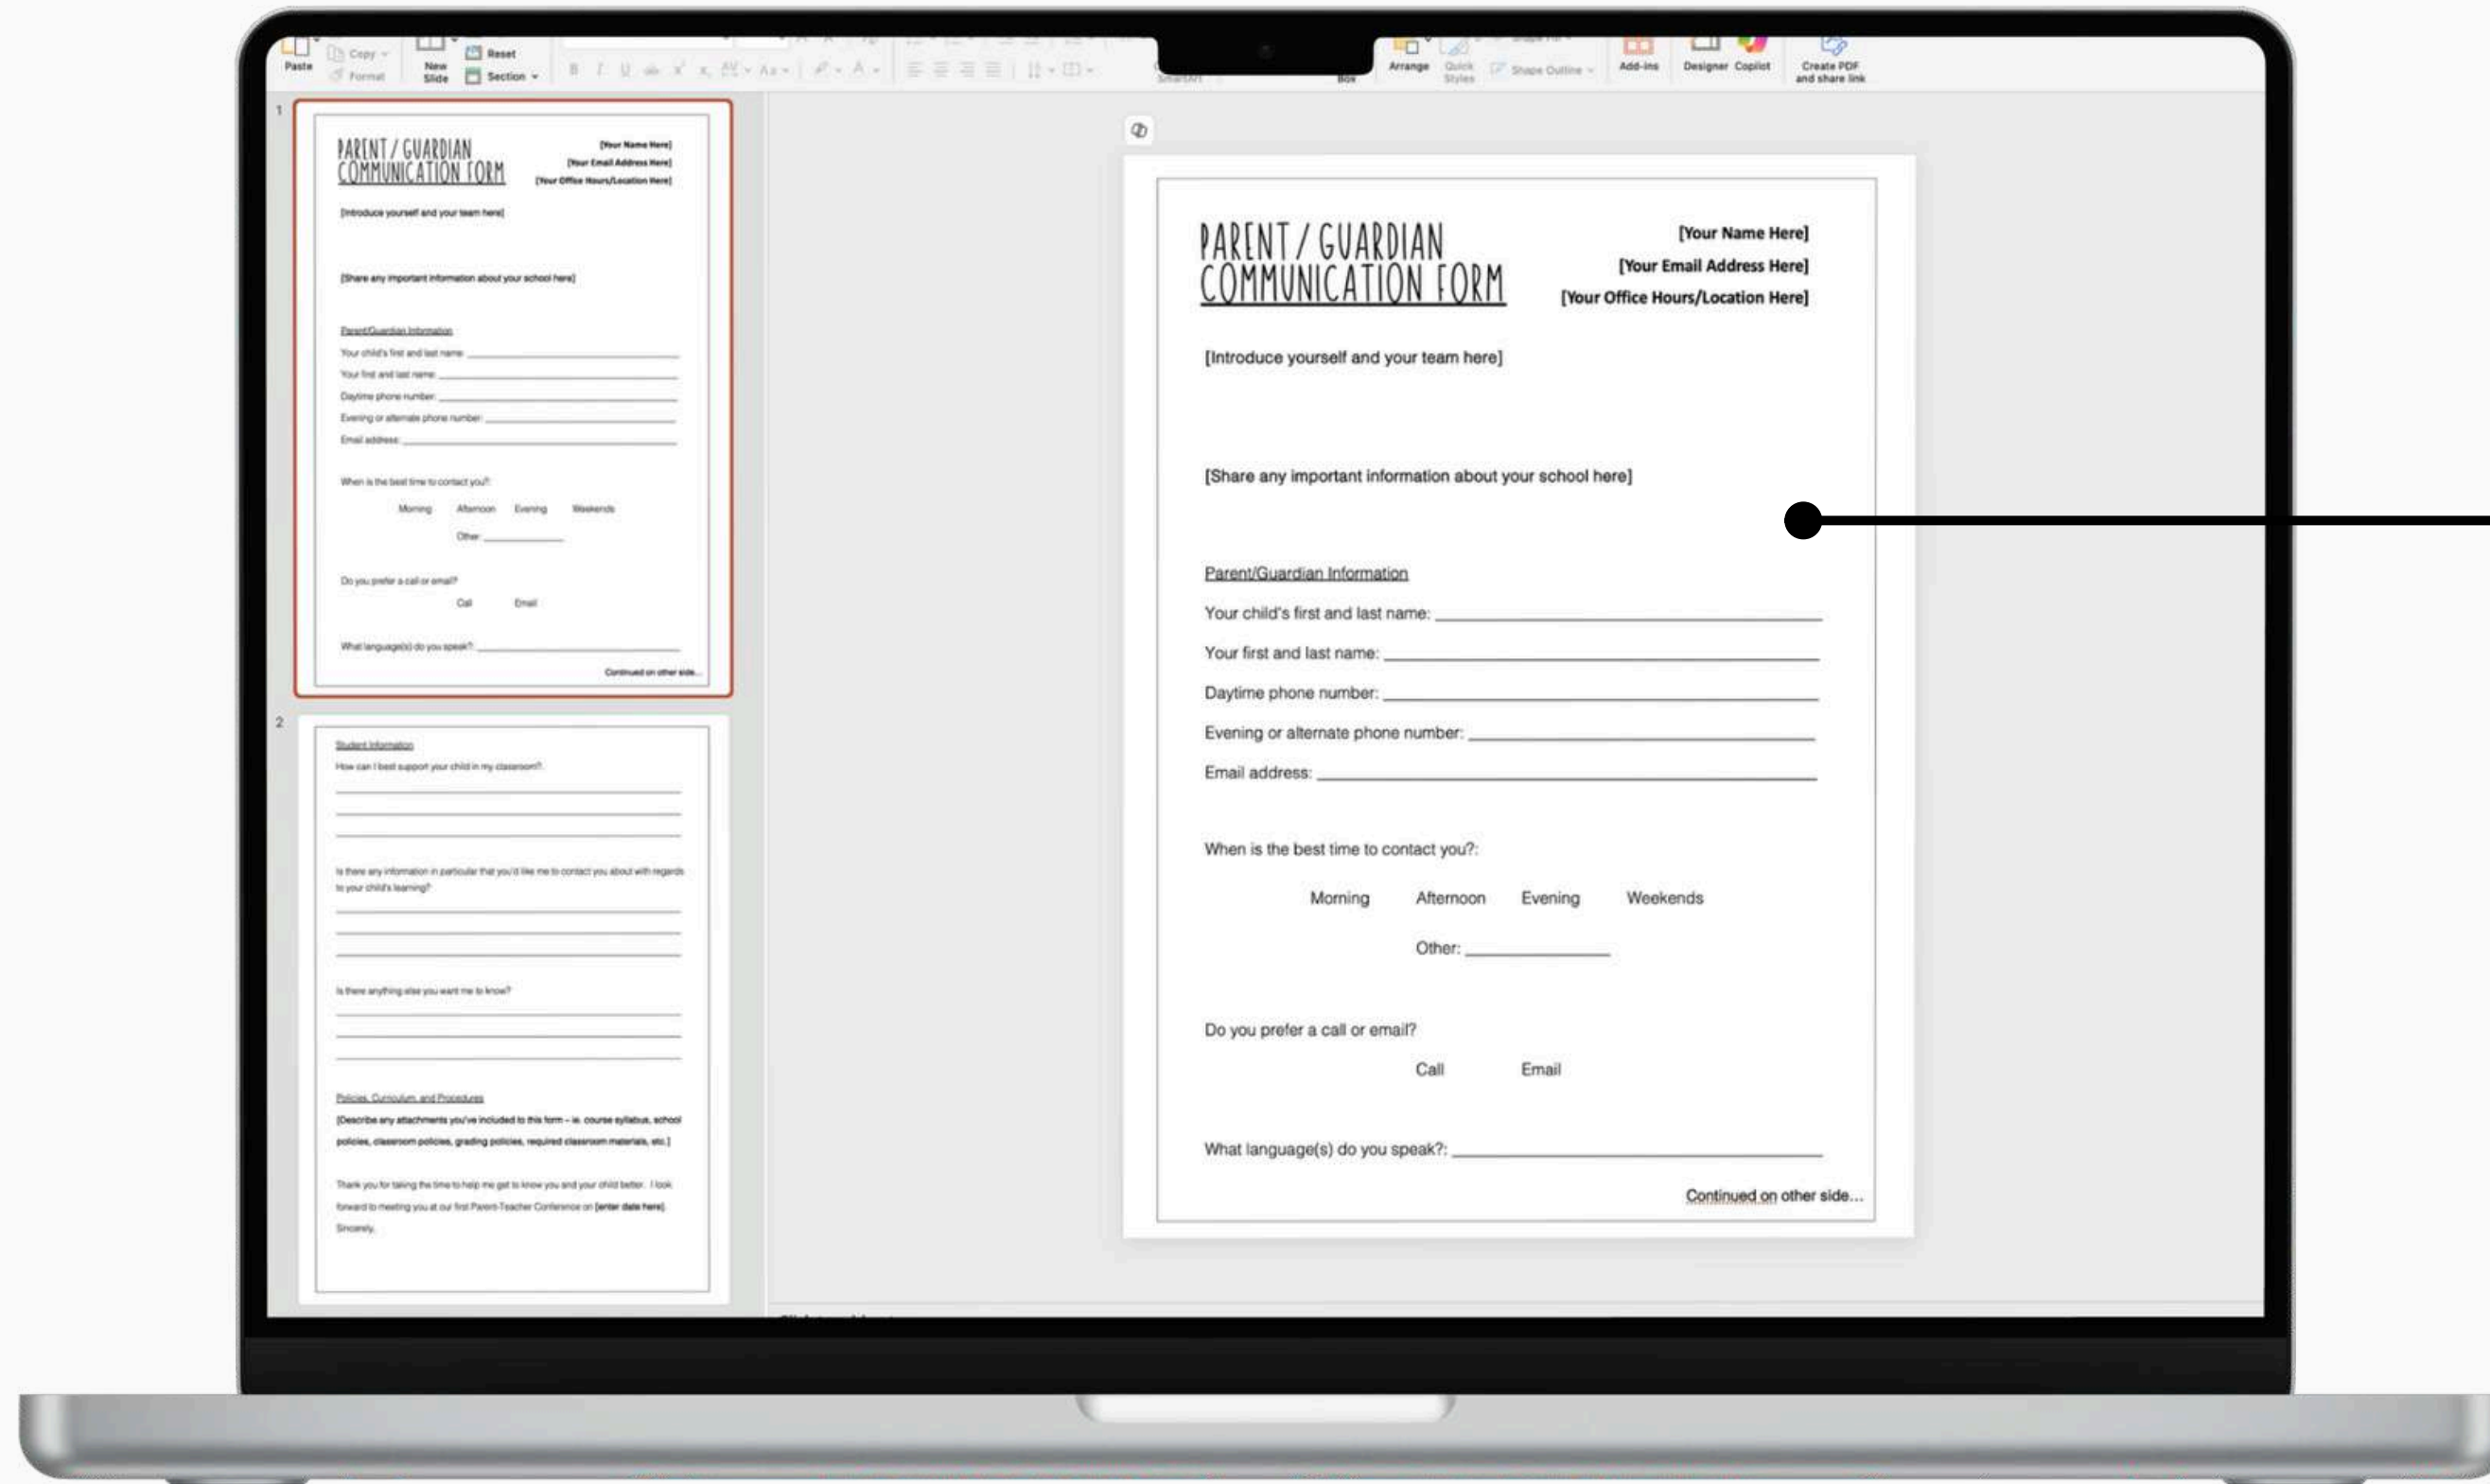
Paste Copy Format New Slide Reset Section Arrange Quick Styles Shape Outline Add-ins Designer Copilot Create PDF and share link

1

PARENT / GUARDIAN COMMUNICATION FORM

[Your Name Here]
[Your Email Address Here]
[Your Office Hours/Location Here]

[Introduce yourself and your team here]

[Share any important information about your school here]

Parent/Guardian Information
Your child's first and last name:
Your first and last name:
Daytime phone number:
Evening or alternate phone number:
Email address:

When is the best time to contact you?:
Morning Afternoon Evening Weekends
Other:

Do you prefer a call or email?
Call Email

What language(s) do you speak?:
Continued on other side...

2

Student Information
How can I best support your child in my classroom?

Is there any information in particular that you'd like me to contact you about with regards to your child's learning?

Is there anything else you want me to know?

Policies, Curriculum, and Procedures
[Describe any attachments you've included to this form – ie. course syllabus, school policies, classroom policies, grading policies, required classroom materials, etc.]

Thank you for taking the time to help me get to know you and your child better. I look forward to meeting you at our first Parent-Teacher Conference on [enter date here].
Sincerely,

PARENT / GUARDIAN COMMUNICATION FORM

[Your Name Here]
[Your Email Address Here]
[Your Office Hours/Location Here]

[Introduce yourself and your team here]

[Share any important information about your school here]

Parent/Guardian Information
Your child's first and last name: ______
Your first and last name: ______
Daytime phone number: ______
Evening or alternate phone number: ______
Email address: ______

When is the best time to contact you?:

Morning Afternoon Evening Weekends

Other: ______

Do you prefer a call or email?

Call Email

What language(s) do you speak?: ______

Continued on other side...